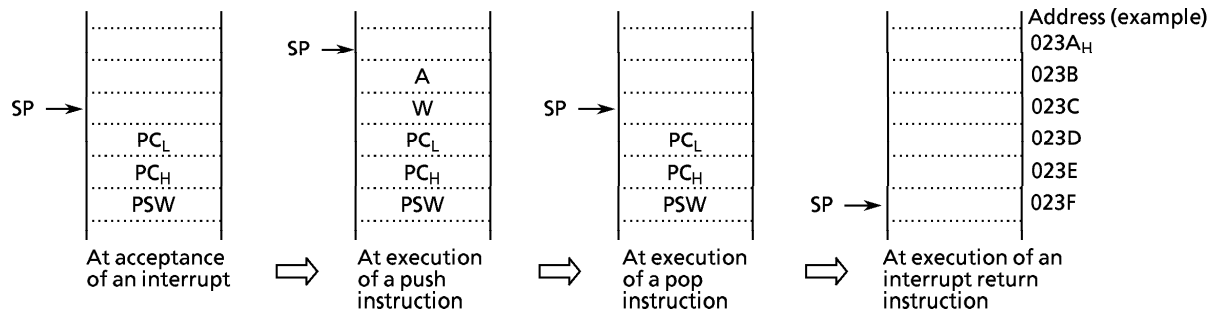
SP
$PC_L$
$PC_H$
PSW
At acceptance of an interrupt

SP
A
W
$PC_L$
$PC_H$
PSW
At execution of a push instruction

SP
$PC_L$
$PC_H$
PSW
At execution of a pop instruction

SP
At execution of an interrupt return instruction

Address (example)
$023A_H$
023B
023C
023D
023E
023F